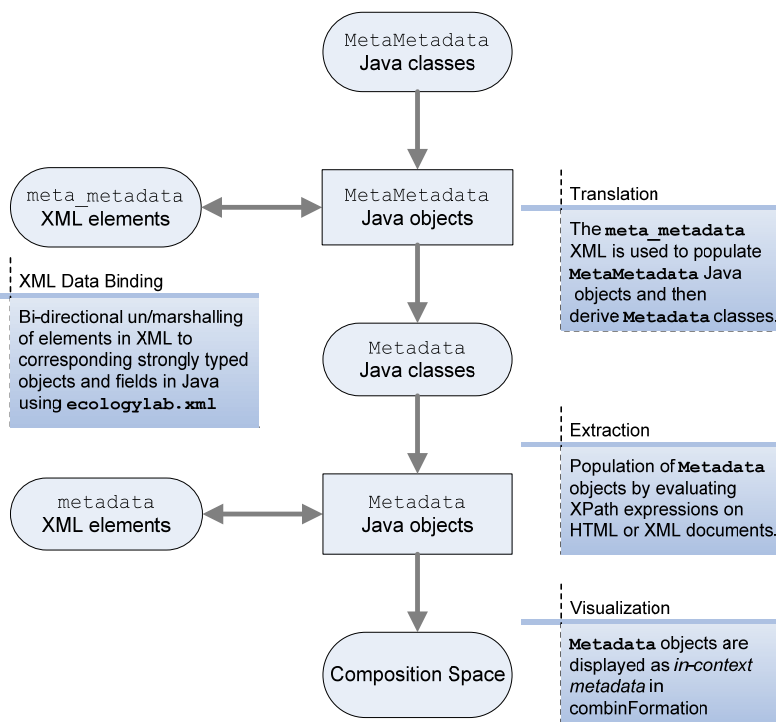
MetaMetadata
Java classes

meta_metadata
XML elements

MetaMetadata
Java objects

Translation

The **meta_metadata** XML is used to populate **MetaMetadata** Java objects and then derive **Metadata** classes.

XML Data Binding

Bi-directional un/marshalling of elements in XML to corresponding strongly typed objects and fields in Java using **ecologylab.xml**

Metadata
Java classes

Extraction

Population of **Metadata** objects by evaluating XPath expressions on HTML or XML documents.

metadata
XML elements

Metadata
Java objects

Visualization

**Metadata** objects are displayed as *in-context metadata* in combinFormation

Composition Space